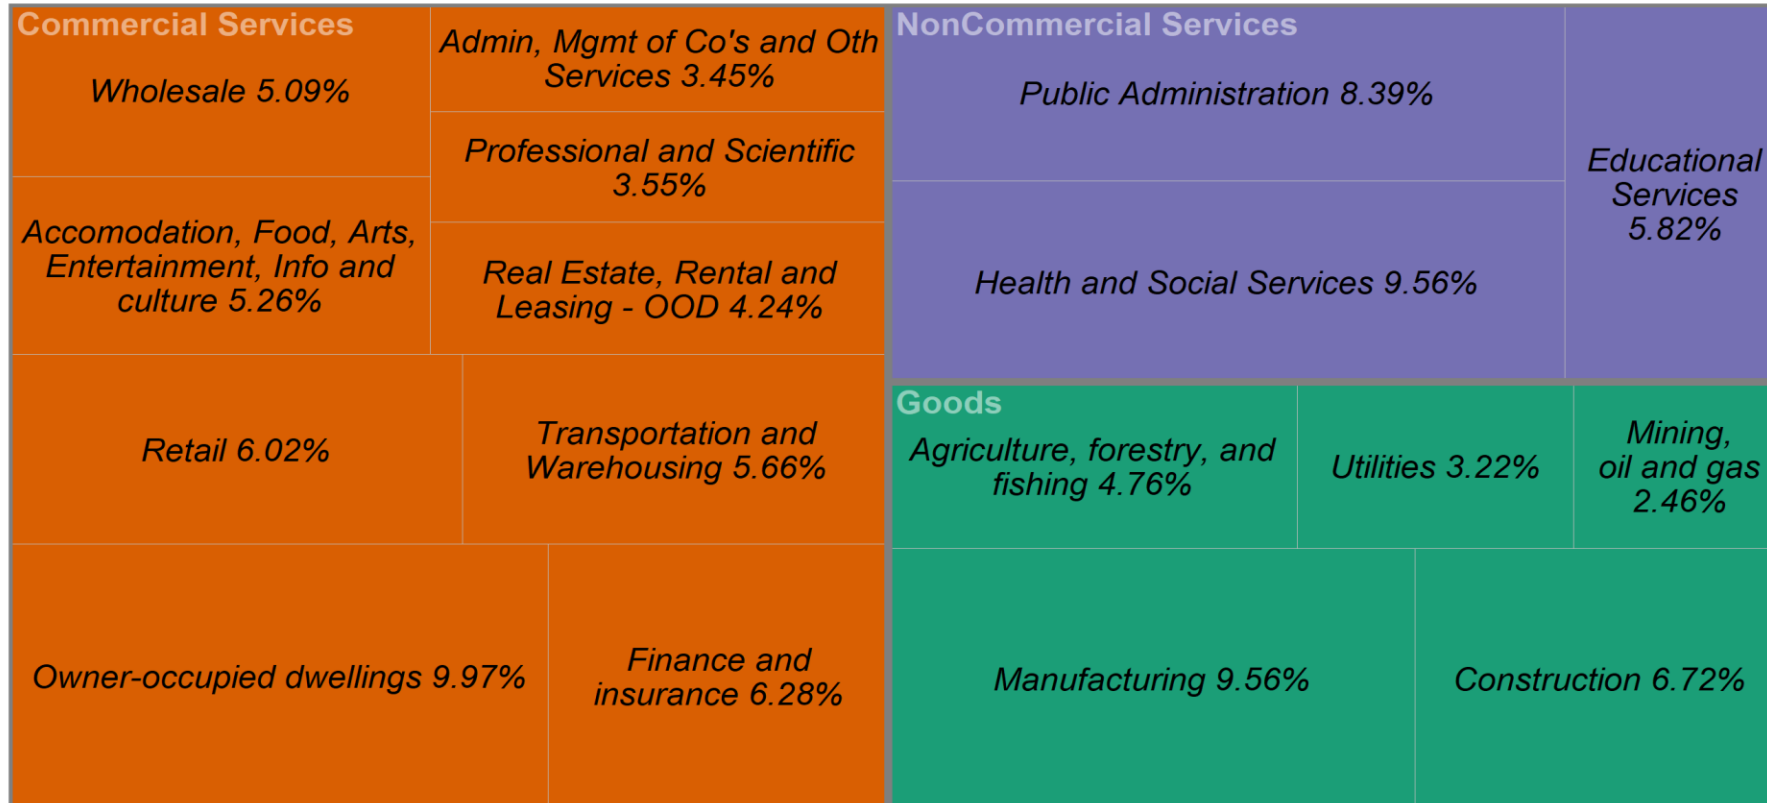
Commercial Services

Wholesale 5.09%

Admin, Mgmt of Co's and Oth Services 3.45%

Professional and Scientific 3.55%

Accomodation, Food, Arts, Entertainment, Info and culture 5.26%

Real Estate, Rental and Leasing - OOD 4.24%

Retail 6.02%

Transportation and Warehousing 5.66%

Owner-occupied dwellings 9.97%

Finance and insurance 6.28%

NonCommercial Services

Public Administration 8.39%

Educational Services 5.82%

Health and Social Services 9.56%

Goods

Agriculture, forestry, and fishing 4.76%

Utilities 3.22%

Mining, oil and gas 2.46%

Manufacturing 9.56%

Construction 6.72%